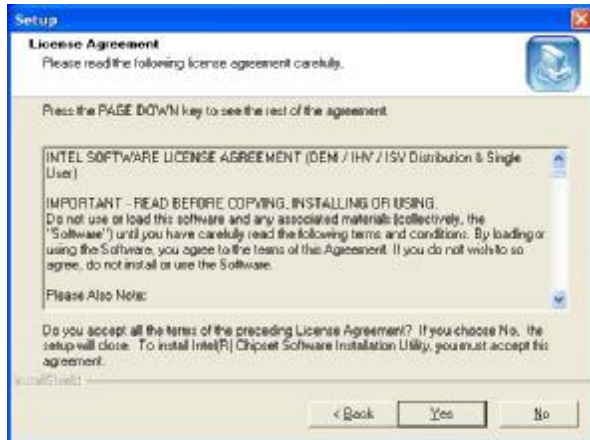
Setup

License Agreement
Please read the following license agreement carefully.

Press the PAGE DOWN key to see the rest of the agreement.

INTEL SOFTWARE LICENSE AGREEMENT (OEM / IHV / ISV Distribution & Single User)

IMPORTANT - READ BEFORE COPYING, INSTALLING OR USING.
Do not use or load this software and any associated materials (collectively, the "Software") until you have carefully read the following terms and conditions. By loading or using the Software, you agree to the terms of this Agreement. If you do not wish to so agree, do not install or use the Software.

Please Also Note:

Do you accept all the terms of the preceding License Agreement? If you choose No, the setup will close. To install Intel(R) Chipset Software Installation Utility, you must accept this agreement.

InstallShield

< Back
Yes
No